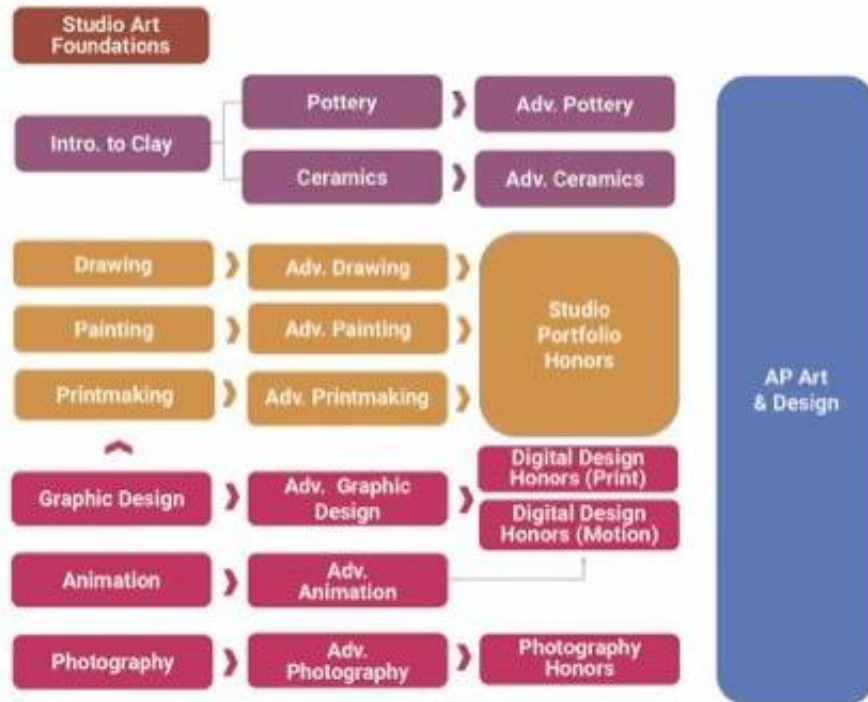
Studio Art Foundations

Intro. to Clay

Pottery

Adv. Pottery

Ceramics

Adv. Ceramics

Drawing

Adv. Drawing

Painting

Adv. Painting

Printmaking

Adv. Printmaking

Studio Portfolio Honors

Graphic Design

Adv. Graphic Design

Digital Design Honors (Print)

Digital Design Honors (Motion)

Animation

Adv. Animation

Photography

Adv. Photography

Photography Honors

AP Art & Design